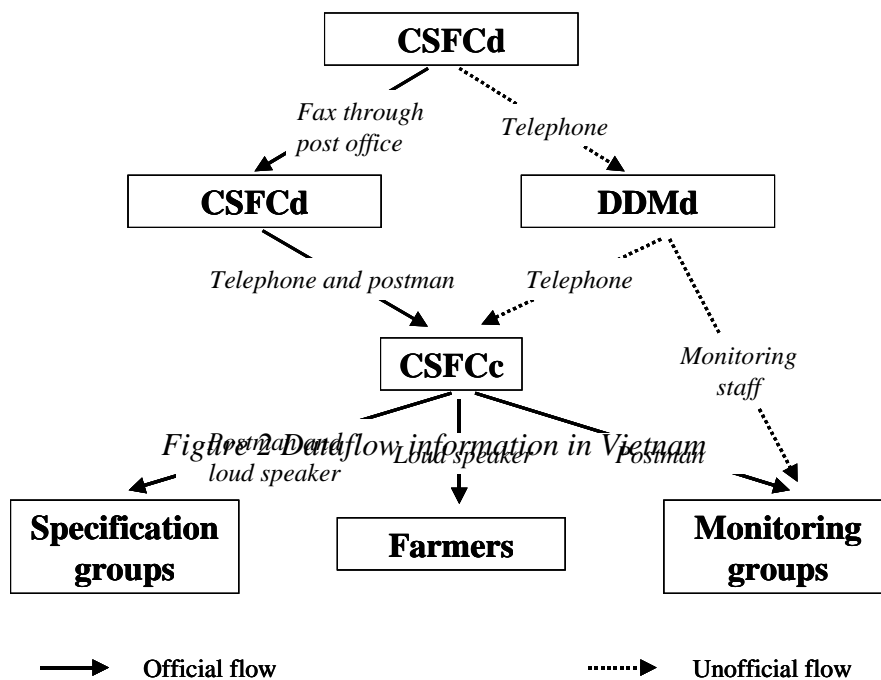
CSFCd

Fax through post office

Telephone

CSFCd

DDMd

Telephone and postman

Telephone

CSFCc

Monitoring staff

Figure 2 Dataflow information in Vietnam

Postman and loud speaker

Loud speaker

Postman

Specification groups

Farmers

Monitoring groups

Official flow

Unofficial flow